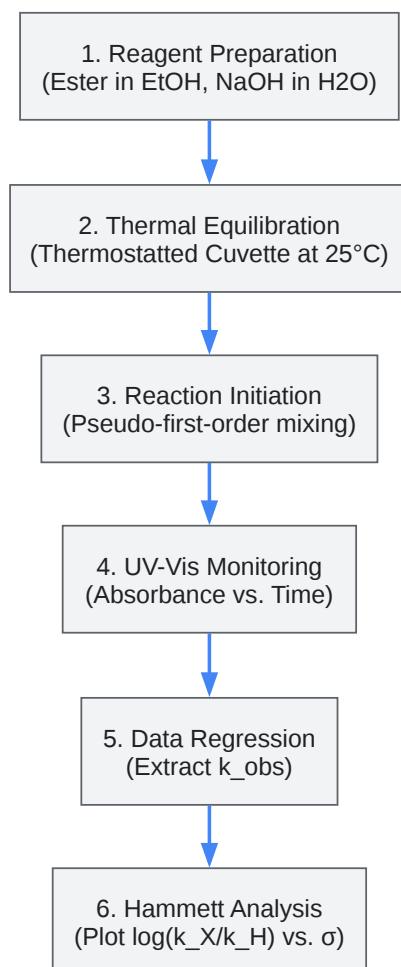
1. Reagent Preparation
(Ester in EtOH, NaOH in H2O)

2. Thermal Equilibration
(Thermostatted Cuvette at 25°C)

3. Reaction Initiation
(Pseudo-first-order mixing)

4. UV-Vis Monitoring
(Absorbance vs. Time)

5. Data Regression
(Extract k_obs)

6. Hammett Analysis
(Plot log(k_X/k_H) vs. σ)